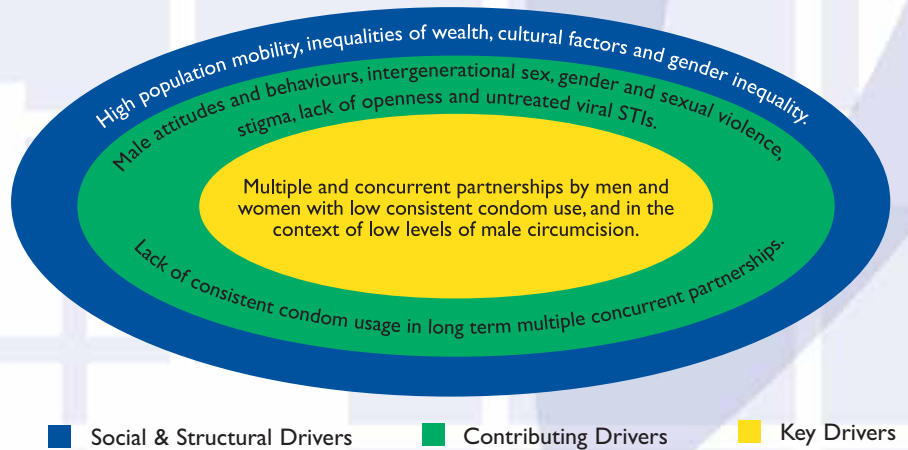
High population mobility, inequalities of wealth, cultural factors and gender inequality.

Male attitudes and behaviours, intergenerational sex, gender and sexual violence, stigma, lack of openness and untreated viral STIs.

Multiple and concurrent partnerships by men and women with low consistent condom use, and in the context of low levels of male circumcision.

Lack of consistent condom usage in long term multiple concurrent partnerships.

Social & Structural Drivers

Contributing Drivers

Key Drivers